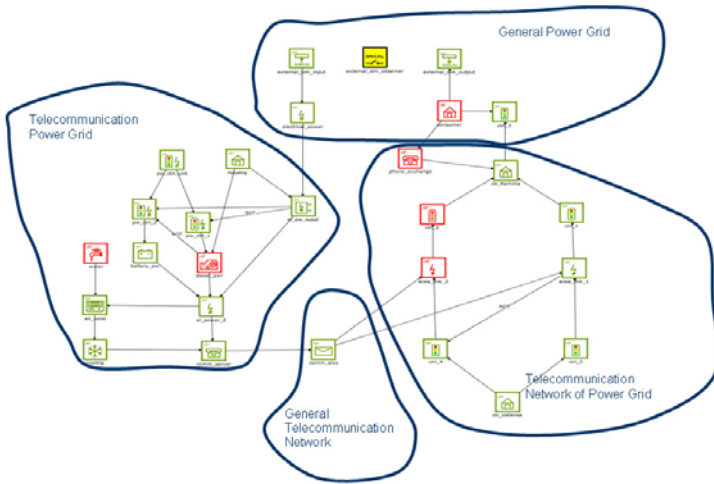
General Power Grid

Telecommunication Power Grid

Telecommunication Network of Power Grid

General Telecommunication Network

external_sim_input

external_sim_observer

external_sim_output

electrical_power

phone_exchange

housing

battery_pwr

diesel_pwr

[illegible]

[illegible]